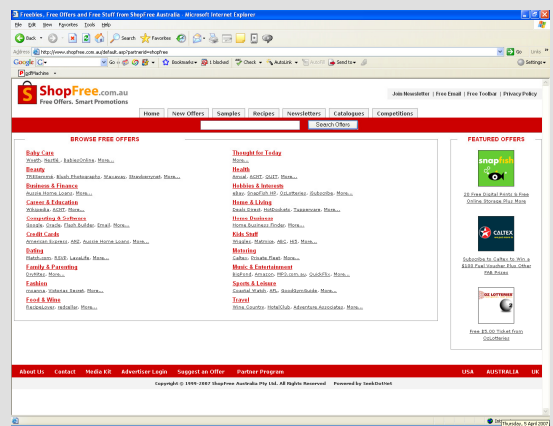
Freebies, Free Offers and Free Stuff from ShopFree Australia - Microsoft Internet Explorer

File Edit View Favorites Tools Help

Back Search Favorites

Address http://www.shopfree.com.au/default.asp?partnerid=shopfree Go Links

Google Go Bookmarks 1 blocked Check AutoLink AutoFill Send to Settings

pdfMachine

ShopFree.com.au
Free Offers. Smart Promotions

Join Newsletter | Free Email | Free Toolbar | Privacy Policy

Home New Offers Samples Recipes Newsletters Catalogues Competitions

Search Offers

BROWSE FREE OFFERS

Baby Care
Wealth, Nestlé, BabiesOnline, More...

Beauty
TRESemmé, Blush Photography, Maxazen, Strawberrynet, More...

Business & Finance
Aussie Home Loans, More...

Career & Education
Wikipedia, AGST, More...

Computing & Software
Google, Oracle, Flash Builder, Email, More...

Credit Cards
American Express, ANZ, Aussie Home Loans, More...

Dating
Match.com, RSVP, LavaLife, More...

Family & Parenting
OzMites, More...

Fashion
moonie, Victorias Secret, More...

Food & Wine
RecipeLover, redcellar, More...

Thought for Today
More...

Health
Amcal, AGST, QUIT, More...

Hobbies & Interests
eBay, ShopFish HP, OzLotteries, iSubscribe, More...

Home & Living
Deals Direct, HotDockets, Tupperware, More...

Home Business
Home Business Finder, More...

Kids Stuff
Wiggles, Matrices, ABC, HIT, More...

Motoring
Caltex, Private Fleet, More...

Music & Entertainment
BigPond, Amazon, MP3.com.au, QuickFlix, More...

Sports & Leisure
Coastal Watch, AFL, GoodGymGuide, More...

Travel
Wine Country, HotelClub, Adventure Associates, More...

FEATURED OFFERS

snapfish

20 Free Digital Prints & Free Online Storage Plus More

CALTEX

Subscribe to Caltex to Win a $500 Fuel Voucher Plus Other FAB Prizes

OZ LOTTERIES

Free $5.00 Ticket from OzLotteries

About Us Contact Media KR Advertiser Login Suggest an Offer Partner Program USA AUSTRALIA UK

Copyright © 1999-2007 ShopFree Australia Pty Ltd. All Rights Reserved Powered by SeekDotNet

Thursday, 5 April 2007